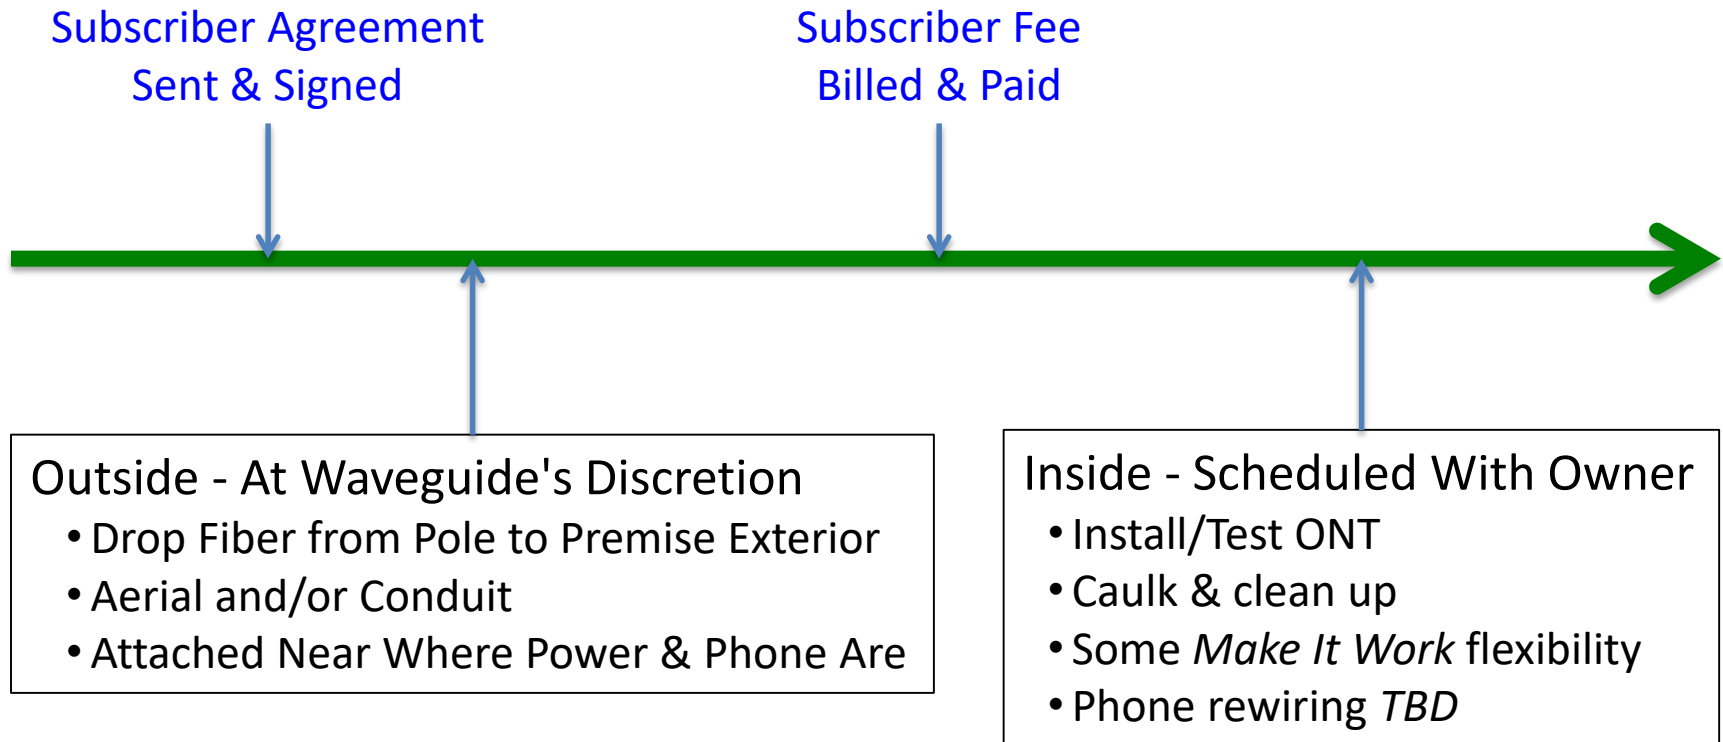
Subscriber Agreement
Sent & Signed

Subscriber Fee
Billed & Paid

Outside - At Waveguide's Discretion
• Drop Fiber from Pole to Premise Exterior
• Aerial and/or Conduit
• Attached Near Where Power & Phone Are

Inside - Scheduled With Owner
• Install/Test ONT
• Caulk & clean up
• Some *Make It Work* flexibility
• Phone rewiring *TBD*